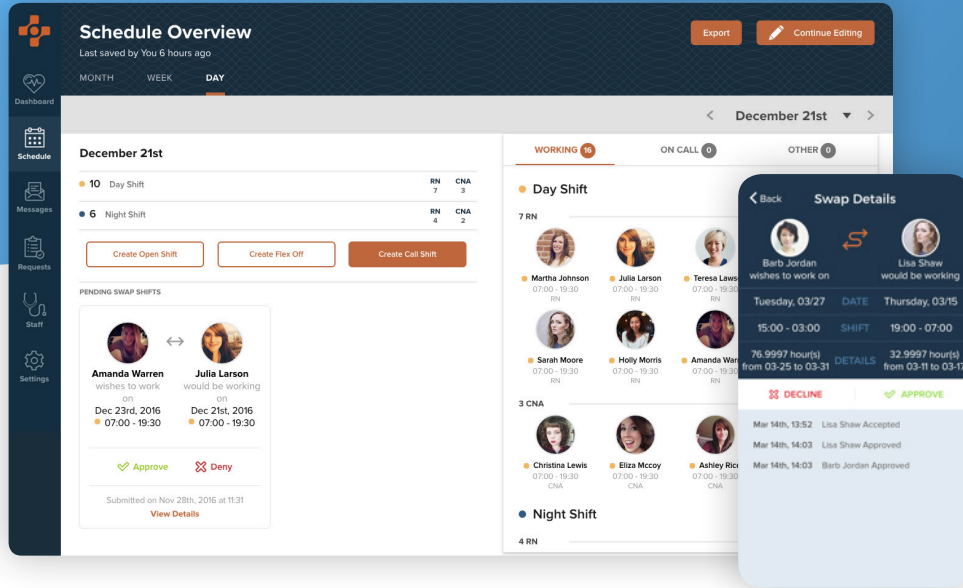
Dashboard
Schedule
Messages
Requests
Staff
Settings

Schedule Overview
Last saved by You 6 hours ago
MONTH WEEK DAY

Export
Continue Editing

December 21st

December 21st

| | | RN | CNA |
|---|---|---|---|
| 10 | Day Shift | 7 | 3 |
| 6 | Night Shift | 4 | 2 |

Create Open Shift
Create Flex Off
Create Call Shift

PENDING SWAP SHIFTS

Amanda Warren
wishes to work on
Dec 23rd, 2016
07:00 - 19:30

Julia Larson
would be working on
Dec 21st, 2016
07:00 - 19:30

Approve
Deny

Submitted on Nov 28th, 2016 at 11:31
View Details

WORKING 16
ON CALL 0
OTHER 0

Day Shift
7 RN
Martha Johnson 07:00 - 19:30 RN
Julia Larson 07:00 - 19:30 RN
Teresa Laws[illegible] 07:00 - 19:30 RN
Sarah Moore 07:00 - 19:30 RN
Holly Morris 07:00 - 19:30 RN
Amanda War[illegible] 07:00 - 19:30 RN
3 CNA
Christina Lewis 07:00 - 19:30 CNA
Eliza Mccoy 07:00 - 19:30 CNA
Ashley Rice 07:00 - 19:30 CNA
Night Shift
4 RN

Back
Swap Details
Barb Jordan
wishes to work on
Lisa Shaw
would be working
Tuesday, 03/27 DATE Thursday, 03/15
15:00 - 03:00 SHIFT 19:00 - 07:00
76.9997 hour(s) from 03-25 to 03-31 DETAILS 32.9997 hour(s) from 03-11 to 03-17
DECLINE
APPROVE
Mar 14th, 13:52 Lisa Shaw Accepted
Mar 14th, 14:03 Lisa Shaw Approved
Mar 14th, 14:03 Barb Jordan Approved